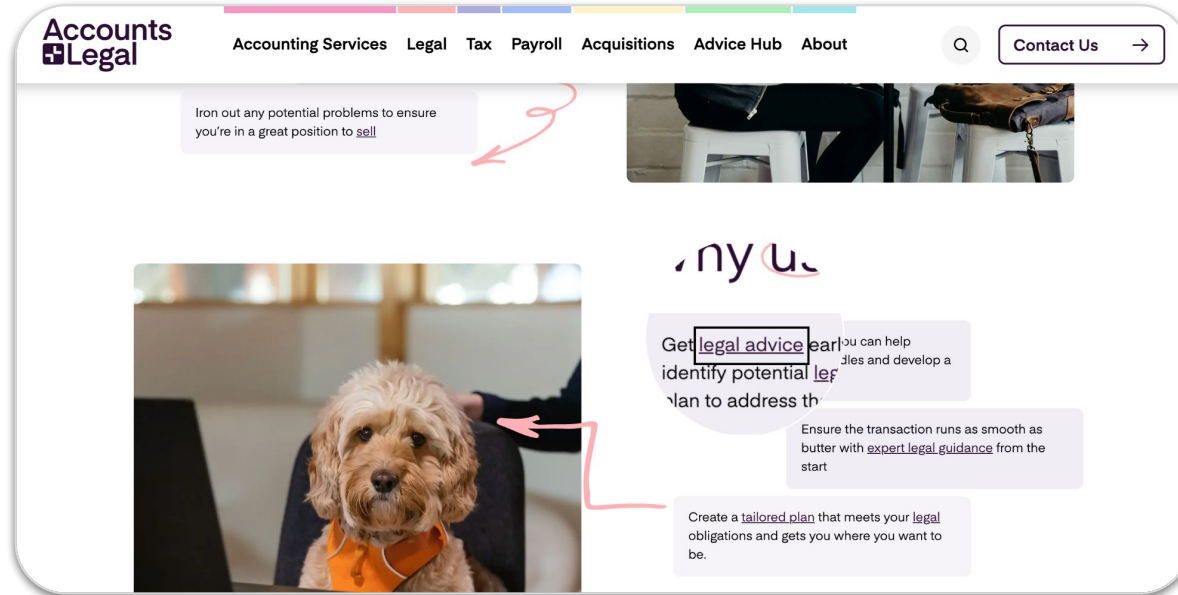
Accounts
Legal

Accounting Services Legal Tax Payroll Acquisitions Advice Hub About

Contact Us →

Iron out any potential problems to ensure you're in a great position to sell

ny u

Get legal advice earl
identify potential le
plan to address th

ou can help
dles and develop a

Ensure the transaction runs as smooth as butter with expert legal guidance from the start

Create a tailored plan that meets your legal obligations and gets you where you want to be.